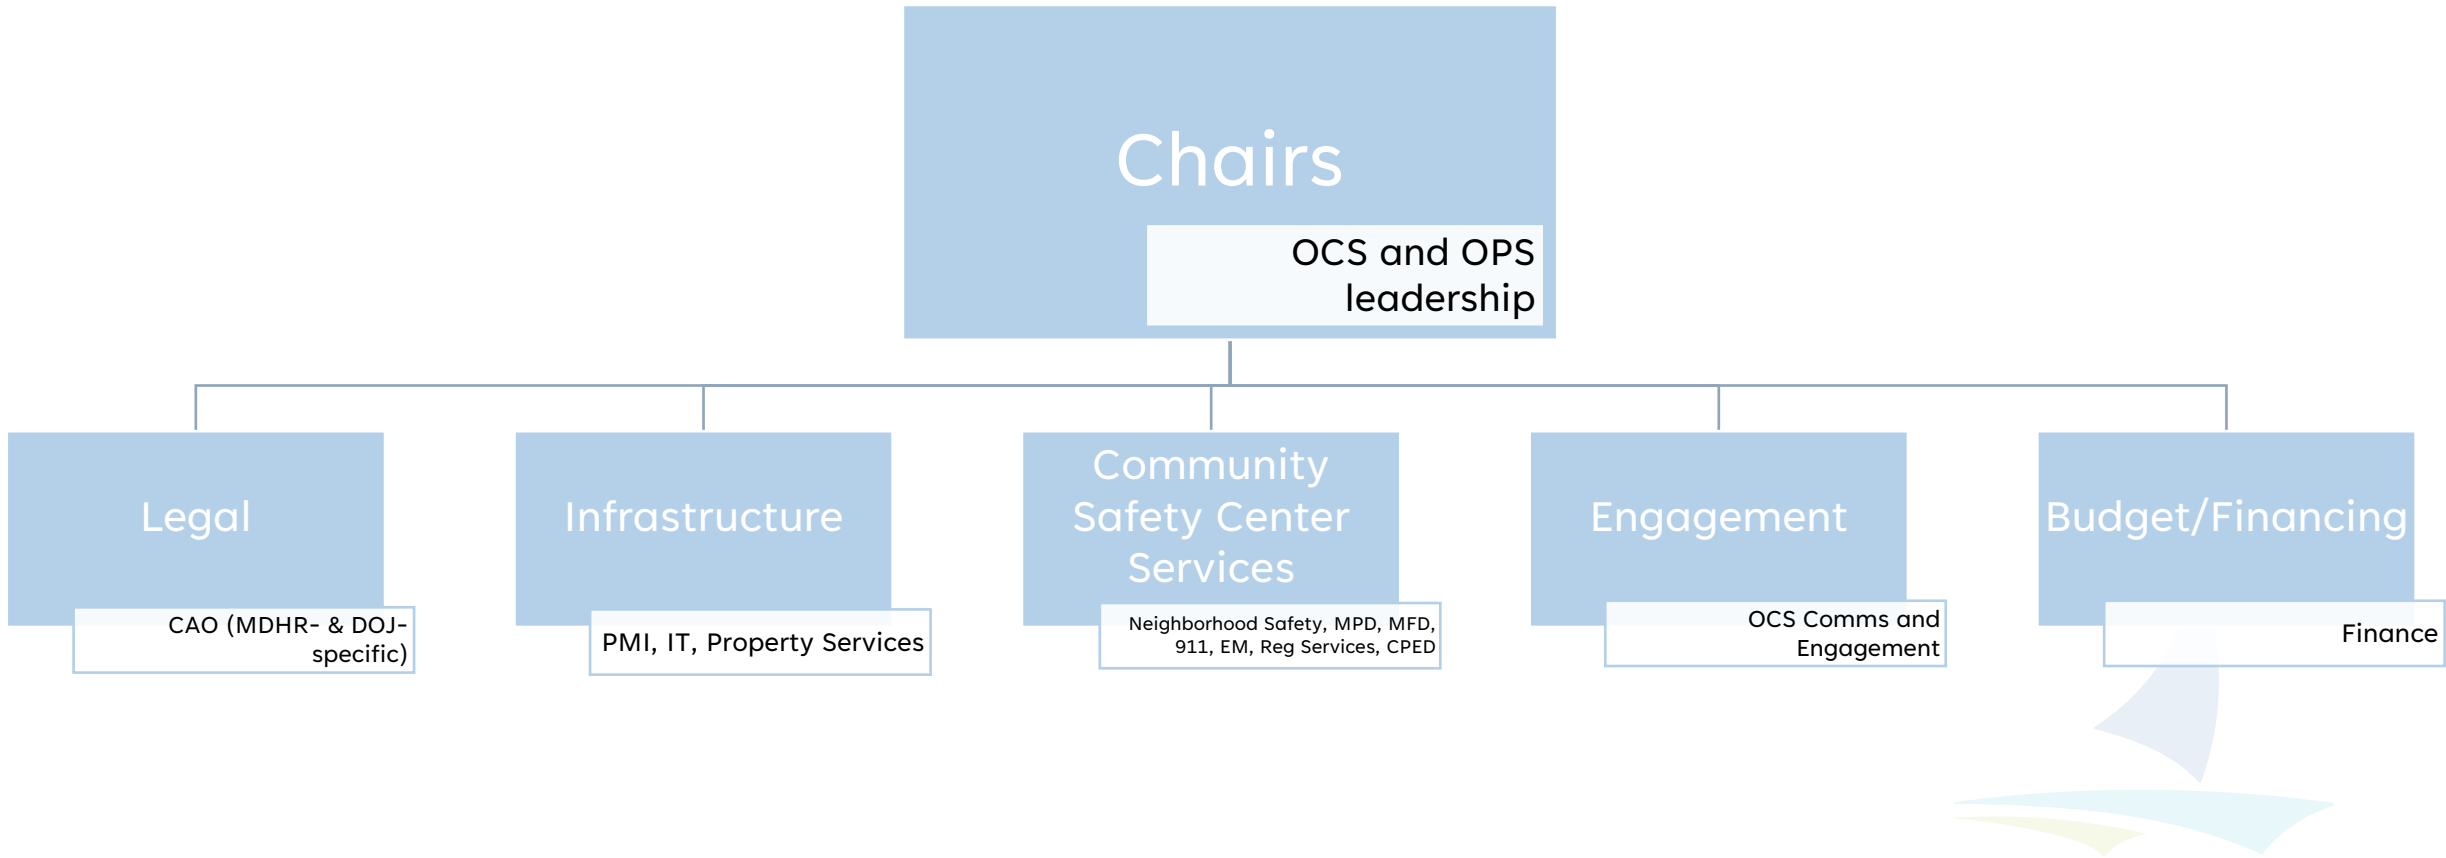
Chairs

OCS and OPS leadership

Legal

CAO (MDHR- & DOJ-specific)

Infrastructure

PMI, IT, Property Services

Community Safety Center Services

Neighborhood Safety, MPD, MFD, 911, EM, Reg Services, CPED

Engagement

OCS Comms and Engagement

Budget/Financing

Finance